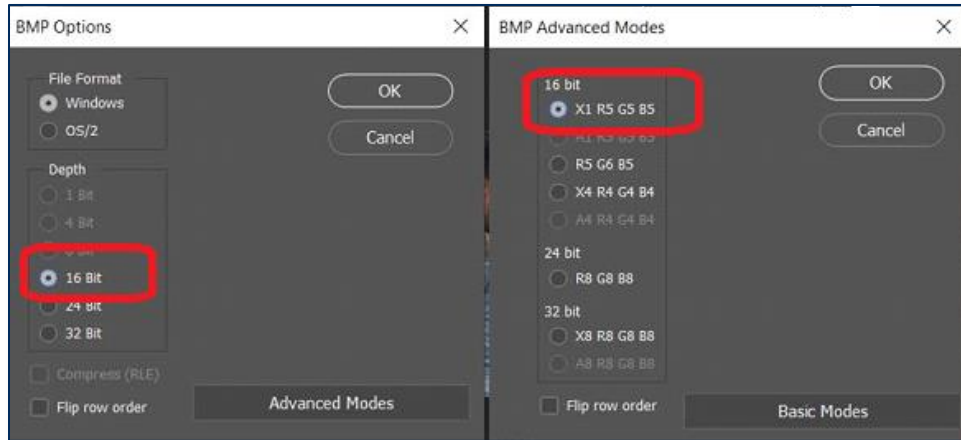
BMP Options ×

File Format
Windows
OS/2

Depth
1 Bit
4 Bit
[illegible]
16 Bit
24 Bit
32 Bit

Compress (RLE)
Flip row order

OK
Cancel
Advanced Modes

BMP Advanced Modes ×

16 bit
X1 R5 G5 B5
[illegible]
R5 G6 B5
X4 R4 G4 B4
A4 R4 G4 B4

24 bit
R8 G8 B8

32 bit
X8 R8 G8 B8
A8 R8 G8 B8

Flip row order

OK
Cancel
Basic Modes